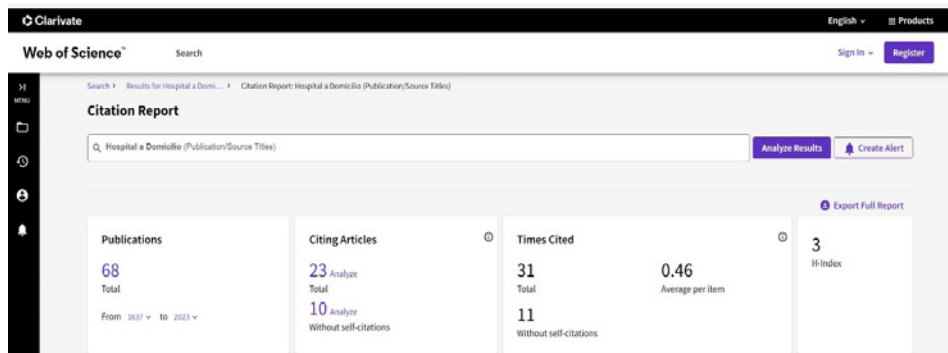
Clarivate

English ⌄ Products

Web of Science™ Search

Sign In ⌄ Register

MENU

Search › Results for Hospital a Domi... › Citation Report: Hospital a Domicilio (Publication/Source Titles)

Citation Report

Hospital a Domicilio (Publication/Source Titles)

Analyze Results

Create Alert

Export Full Report

Publications

68

Total

From 1637 ⌄ to 2023 ⌄

Citing Articles

23 Analyze

Total

10 Analyze

Without self-citations

Times Cited

31

Total

0.46

Average per item

11

Without self-citations

3

H-Index